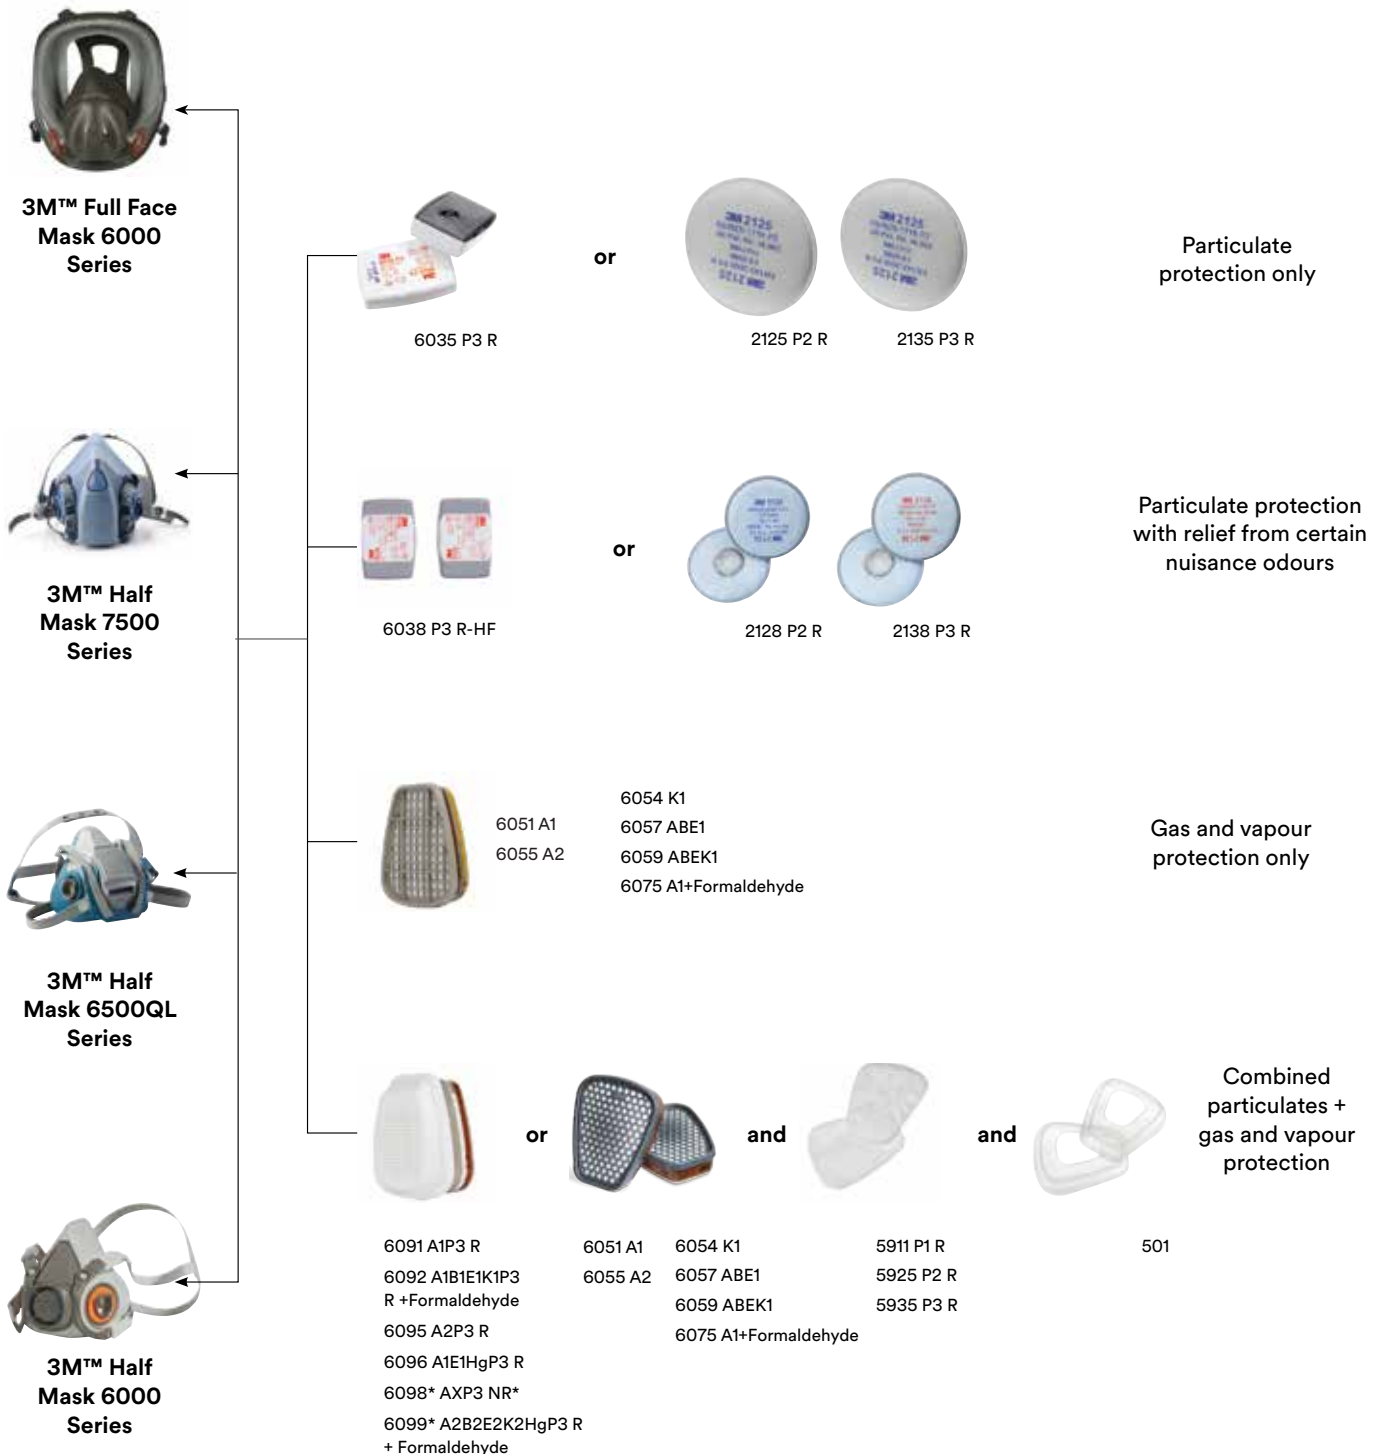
3M™ Full Face Mask 6000 Series

3M™ Half Mask 7500 Series

3M™ Half Mask 6500QL Series

3M™ Half Mask 6000 Series

6035 P3 R

or

2125 P2 R

2135 P3 R

Particulate protection only

6038 P3 R-HF

or

2128 P2 R

2138 P3 R

Particulate protection with relief from certain nuisance odours

6051 A1
6055 A2

6054 K1
6057 ABE1
6059 ABEK1
6075 A1+Formaldehyde

Gas and vapour protection only

or

and

and

Combined particulates + gas and vapour protection

6091 A1P3 R
6092 A1B1E1K1P3 R +Formaldehyde
6095 A2P3 R
6096 A1E1HgP3 R
6098* AXP3 NR*
6099* A2B2E2K2HgP3 R + Formaldehyde

6051 A1
6055 A2

6054 K1
6057 ABE1
6059 ABEK1
6075 A1+Formaldehyde

5911 P1 R
5925 P2 R
5935 P3 R

501